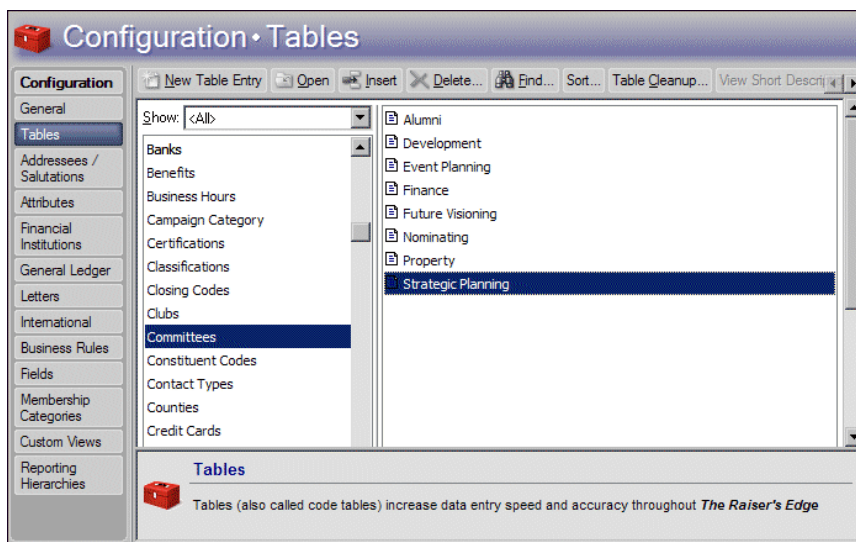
Configuration • Tables

Configuration
General
Tables
Addressees / Salutations
Attributes
Financial Institutions
General Ledger
Letters
International
Business Rules
Fields
Membership Categories
Custom Views
Reporting Hierarchies

New Table Entry | Open | Insert | Delete... | Find... | Sort... | Table Cleanup... | View Short Descri

Show: <All>

Banks
Benefits
Business Hours
Campaign Category
Certifications
Classifications
Closing Codes
Clubs
Committees
Constituent Codes
Contact Types
Counties
Credit Cards

Alumni
Development
Event Planning
Finance
Future Visioning
Nominating
Property
Strategic Planning

Tables

Tables (also called code tables) increase data entry speed and accuracy throughout The Raiser's Edge